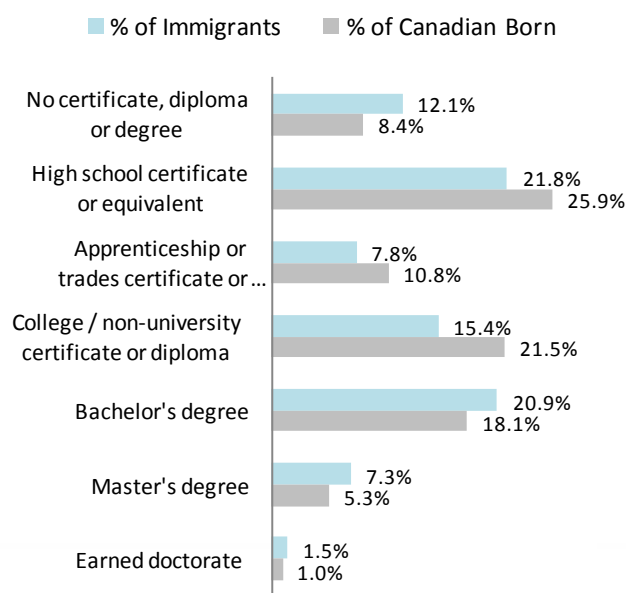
% of Immigrants  % of Canadian Born

No certificate, diploma or degree
12.1%
8.4%

High school certificate or equivalent
21.8%
25.9%

Apprenticeship or trades certificate or...
7.8%
10.8%

College / non-university certificate or diploma
15.4%
21.5%

Bachelor's degree
20.9%
18.1%

Master's degree
7.3%
5.3%

Earned doctorate
1.5%
1.0%